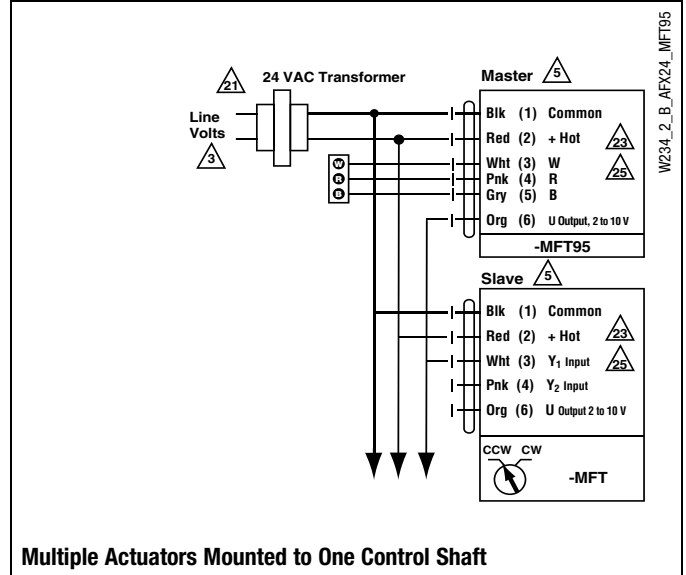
W234_2_B_AFX24_MFT95

21

24 VAC Transformer

Line Volts

3

Master 5

W
R
B

Blk (1) Common
Red (2) + Hot
Wht (3) W
Pnk (4) R
Gry (5) B
Org (6) U Output, 2 to 10 V

23

25

-MFT95

Slave 5

Blk (1) Common
Red (2) + Hot
Wht (3) $Y_1$ Input
Pnk (4) $Y_2$ Input
Org (6) U Output 2 to 10 V

23

25

CCW CW

-MFT

Multiple Actuators Mounted to One Control Shaft